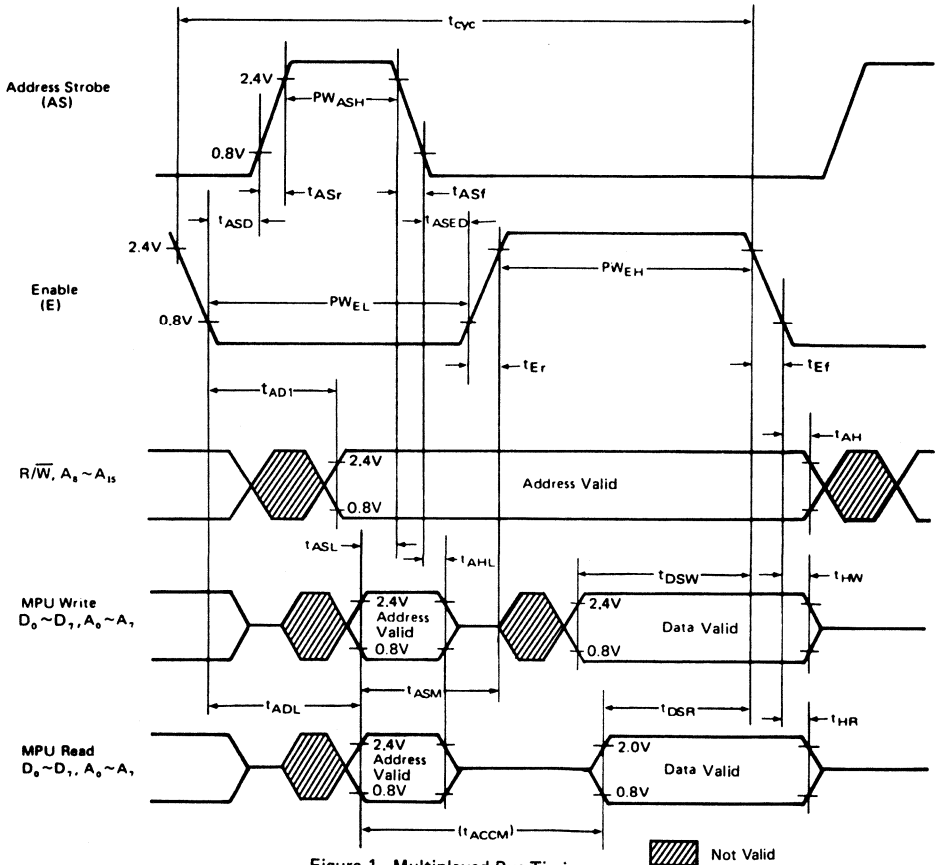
$t_{cyc}$

Address Strobe (AS)

2.4V

$PW_{ASH}$

0.8V

$t_{ASr}$

$t_{ASf}$

$t_{ASD}$

$t_{ASED}$

2.4V

Enable (E)

$PW_{EH}$

$PW_{EL}$

0.8V

$t_{Er}$

$t_{Ef}$

$t_{AD1}$

$t_{AH}$

$R/\overline{W}$, $A_8 \sim A_{15}$

2.4V

Address Valid

0.8V

$t_{ASL}$

$t_{AHL}$

$t_{DSW}$

$t_{HW}$

MPU Write $D_0 \sim D_7$, $A_0 \sim A_7$

2.4V

Address Valid

0.8V

2.4V

Data Valid

0.8V

$t_{ADL}$

$t_{ASM}$

$t_{DSR}$

$t_{HR}$

MPU Read $D_0 \sim D_7$, $A_0 \sim A_7$

2.4V

Address Valid

0.8V

2.0V

Data Valid

0.8V

$(t_{ACCM})$

Not Valid

Figure 1 Multiplexed Bus Timing